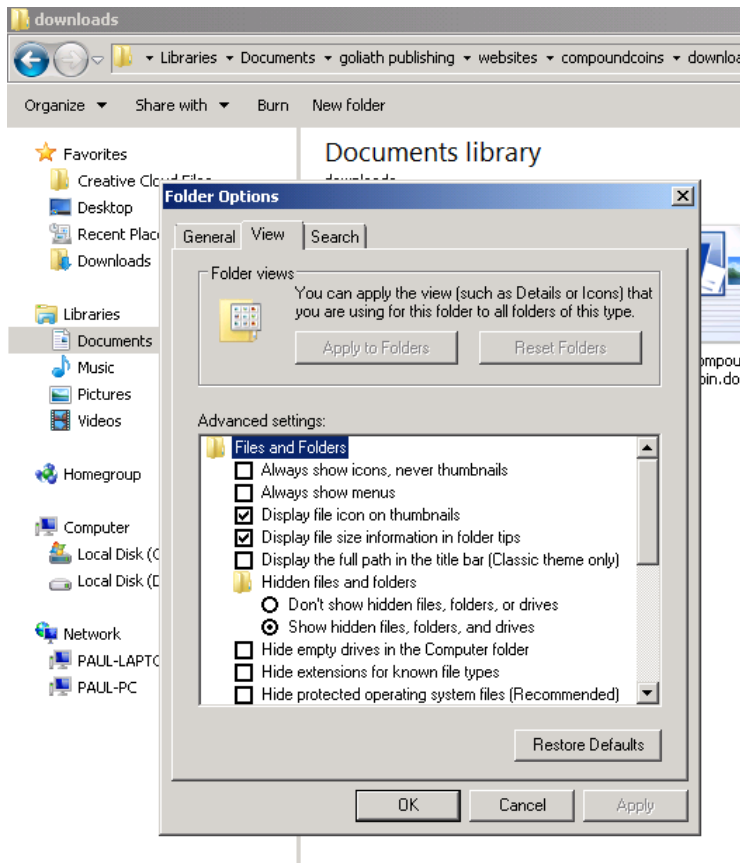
downloads

Libraries ▸ Documents ▸ goliath publishing ▸ websites ▸ compoundcoins ▸ downloa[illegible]

Organize ▾ Share with ▾ Burn New folder

Favorites
Creative Cloud Files
Desktop
Recent Plac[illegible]
Downloads

Libraries
Documents
Music
Pictures
Videos

Homegroup

Computer
Local Disk (C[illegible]
Local Disk (D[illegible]

Network
PAUL-LAPTO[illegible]
PAUL-PC

Documents library
downloads

ompou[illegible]
oin.do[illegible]

Folder Options

General View Search

Folder views
You can apply the view (such as Details or Icons) that you are using for this folder to all folders of this type.
Apply to Folders Reset Folders

Advanced settings:
Files and Folders
Always show icons, never thumbnails
Always show menus
Display file icon on thumbnails
Display file size information in folder tips
Display the full path in the title bar (Classic theme only)
Hidden files and folders
Don't show hidden files, folders, or drives
Show hidden files, folders, and drives
Hide empty drives in the Computer folder
Hide extensions for known file types
Hide protected operating system files (Recommended)

Restore Defaults

OK Cancel Apply